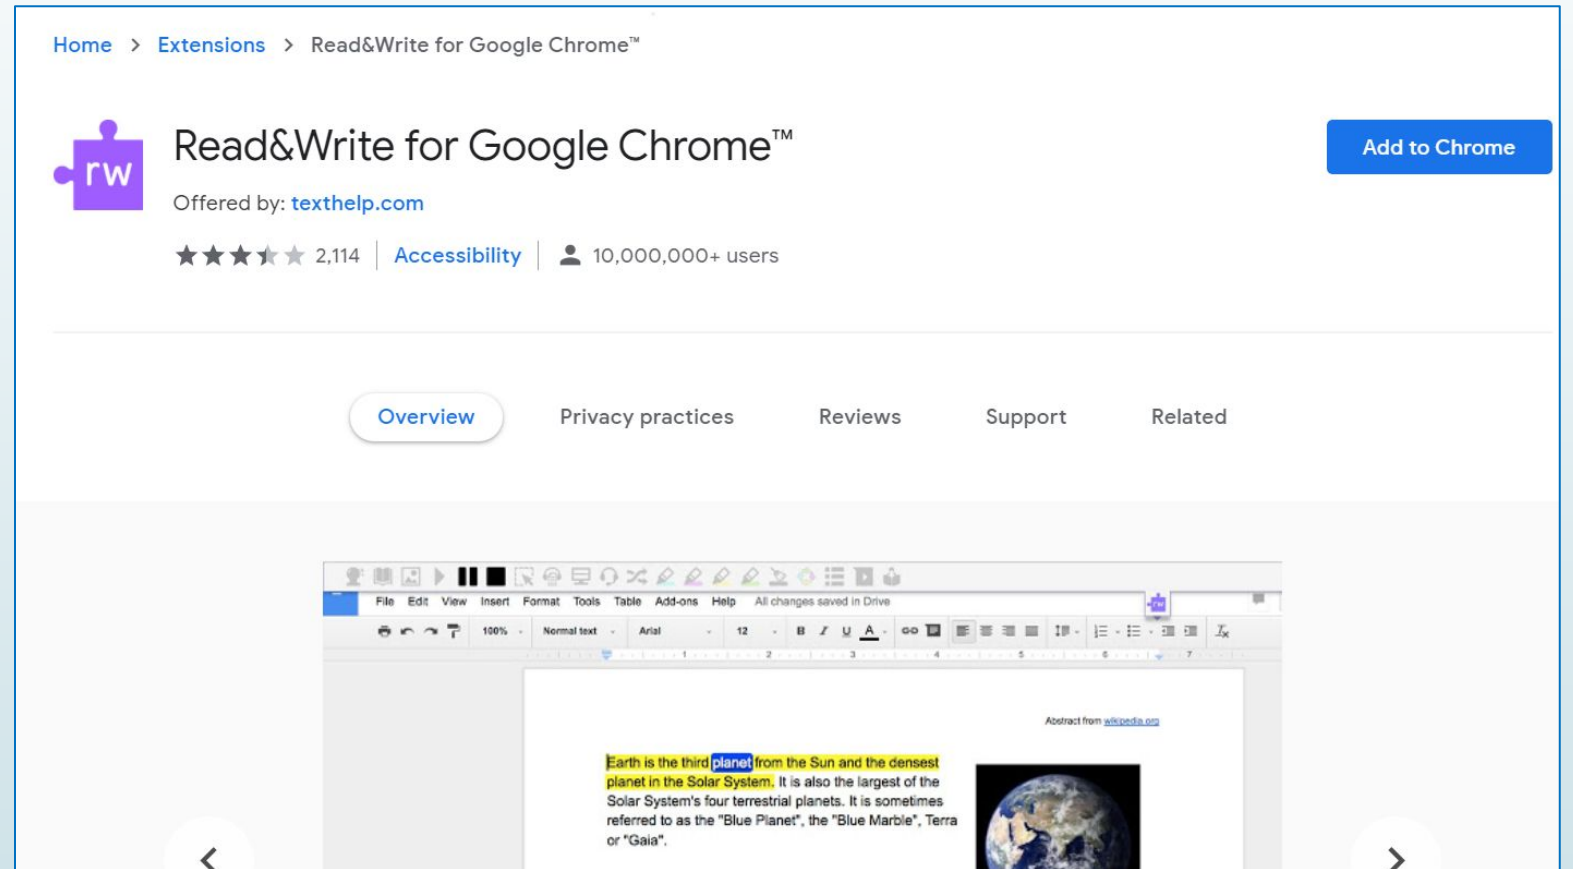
Home > Extensions > Read&Write for Google Chrome™

rw

Read&Write for Google Chrome™

Offered by: texthelp.com

2,114 | Accessibility | 10,000,000+ users

Add to Chrome

Overview Privacy practices Reviews Support Related

File Edit View Insert Format Tools Table Add-ons Help All changes saved in Drive

100% Normal text Arial 12 B I U A

Abstract from wikipedia.org

Earth is the third planet from the Sun and the densest planet in the Solar System. It is also the largest of the Solar System's four terrestrial planets. It is sometimes referred to as the "Blue Planet", the "Blue Marble", Terra or "Gaia".